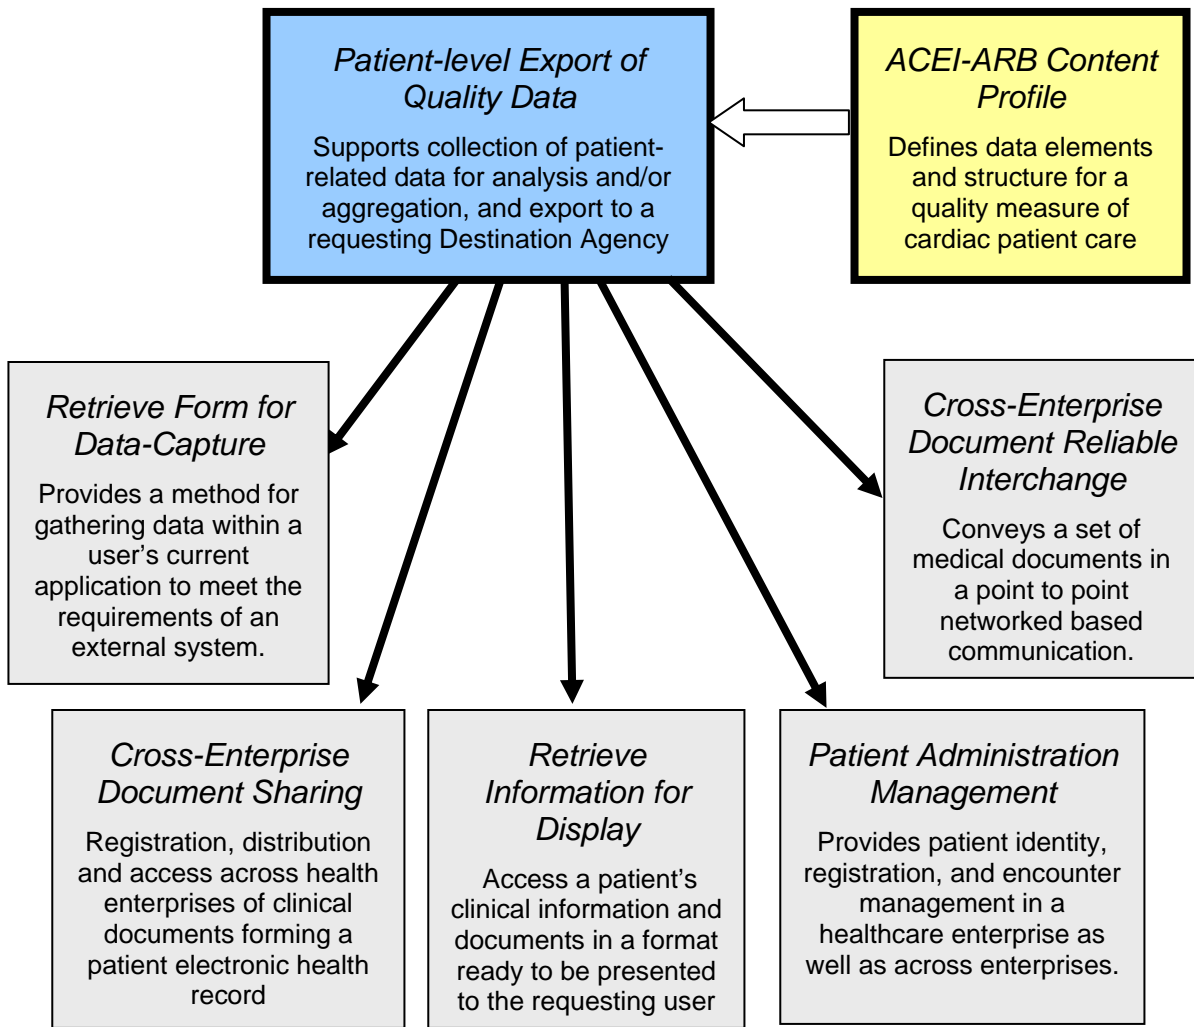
Patient-level Export of Quality Data

Supports collection of patient-related data for analysis and/or aggregation, and export to a requesting Destination Agency

ACEI-ARB Content Profile

Defines data elements and structure for a quality measure of cardiac patient care

Retrieve Form for Data-Capture

Provides a method for gathering data within a user's current application to meet the requirements of an external system.

Cross-Enterprise Document Reliable Interchange

Conveys a set of medical documents in a point to point networked based communication.

Cross-Enterprise Document Sharing

Registration, distribution and access across health enterprises of clinical documents forming a patient electronic health record

Retrieve Information for Display

Access a patient's clinical information and documents in a format ready to be presented to the requesting user

Patient Administration Management

Provides patient identity, registration, and encounter management in a healthcare enterprise as well as across enterprises.